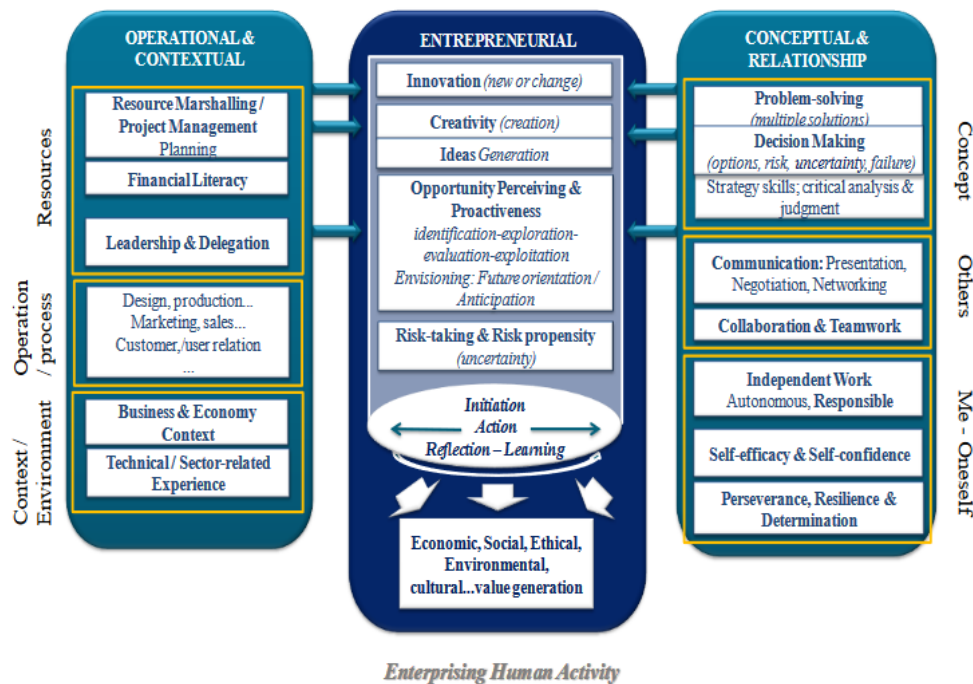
OPERATIONAL & CONTEXTUAL

Resources

Resource Marshalling / Project Management Planning

Financial Literacy

Leadership & Delegation

Operation / process

Design, production... Marketing, sales... Customer,/user relation ...

Context / Environment

Business & Economy Context

Technical / Sector-related Experience

ENTREPRENEURIAL

Innovation (new or change)

Creativity (creation)

Ideas Generation

Opportunity Perceiving & Proactiveness identification-exploration-evaluation-exploitation Envisioning: Future orientation / Anticipation

Risk-taking & Risk propensity (uncertainty)

Initiation Action Reflection – Learning

Economic, Social, Ethical, Environmental, cultural...value generation

CONCEPTUAL & RELATIONSHIP

Concept

Problem-solving (multiple solutions)

Decision Making (options, risk, uncertainty, failure)

Strategy skills; critical analysis & judgment

Others

Communication: Presentation, Negotiation, Networking

Collaboration & Teamwork

Me - Oneself

Independent Work Autonomous, Responsible

Self-efficacy & Self-confidence

Perseverance, Resilience & Determination

Enterprising Human Activity